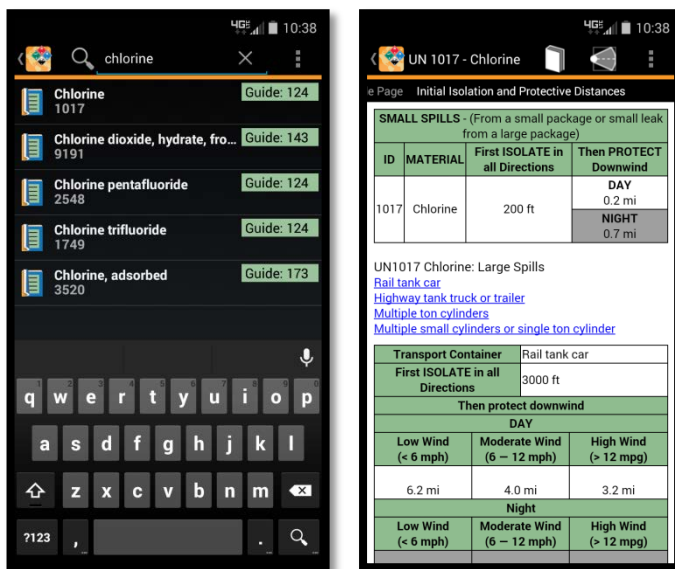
4G 10:38

chlorine

Chlorine
1017
Guide: 124

Chlorine dioxide, hydrate, fro...
9191
Guide: 143

Chlorine pentafluoride
2548
Guide: 124

Chlorine trifluoride
1749
Guide: 124

Chlorine, adsorbed
3520
Guide: 173

q w e r t y u i o p
a s d f g h j k l
z x c v b n m
?123 , .

4G 10:38

UN 1017 - Chlorine

e Page Initial Isolation and Protective Distances

| SMALL SPILLS - (From a small package or small leak from a large package) | | | |
|---|---|---|---|
| ID | MATERIAL | First ISOLATE in all Directions | Then PROTECT Downwind |
| 1017 | Chlorine | 200 ft | DAY 0.2 mi |
| | | | NIGHT 0.7 mi |

UN1017 Chlorine: Large Spills
Rail tank car
Highway tank truck or trailer
Multiple ton cylinders
Multiple small cylinders or single ton cylinder

| Transport Container | | Rail tank car |
|---|---|---|
| First ISOLATE in all Directions | | 3000 ft |
| Then protect downwind | | |
| DAY | | |
| Low Wind (< 6 mph) | Moderate Wind (6 — 12 mph) | High Wind (> 12 mpg) |
| 6.2 mi | 4.0 mi | 3.2 mi |
| Night | | |
| Low Wind (< 6 mph) | Moderate Wind (6 — 12 mph) | High Wind (> 12 mpg) |